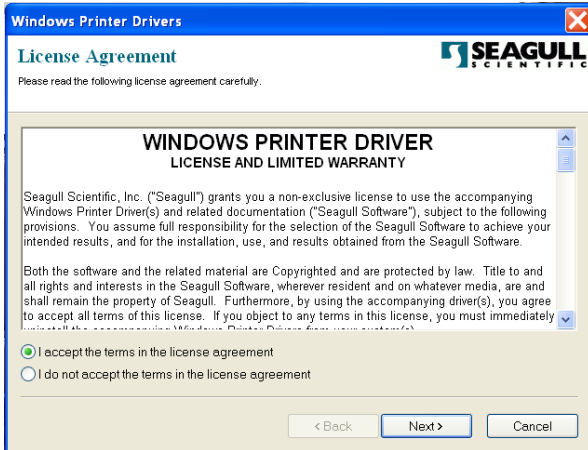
Windows Printer Drivers

License Agreement

SEAGULL SCIENTIFIC

Please read the following license agreement carefully.

WINDOWS PRINTER DRIVER
LICENSE AND LIMITED WARRANTY

Seagull Scientific, Inc. ("Seagull") grants you a non-exclusive license to use the accompanying Windows Printer Driver(s) and related documentation ("Seagull Software"), subject to the following provisions. You assume full responsibility for the selection of the Seagull Software to achieve your intended results, and for the installation, use, and results obtained from the Seagull Software.

Both the software and the related material are Copyrighted and are protected by law. Title to and all rights and interests in the Seagull Software, wherever resident and on whatever media, are and shall remain the property of Seagull. Furthermore, by using the accompanying driver(s), you agree to accept all terms of this license. If you object to any terms in this license, you must immediately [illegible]

I accept the terms in the license agreement

I do not accept the terms in the license agreement

< Back

Next >

Cancel